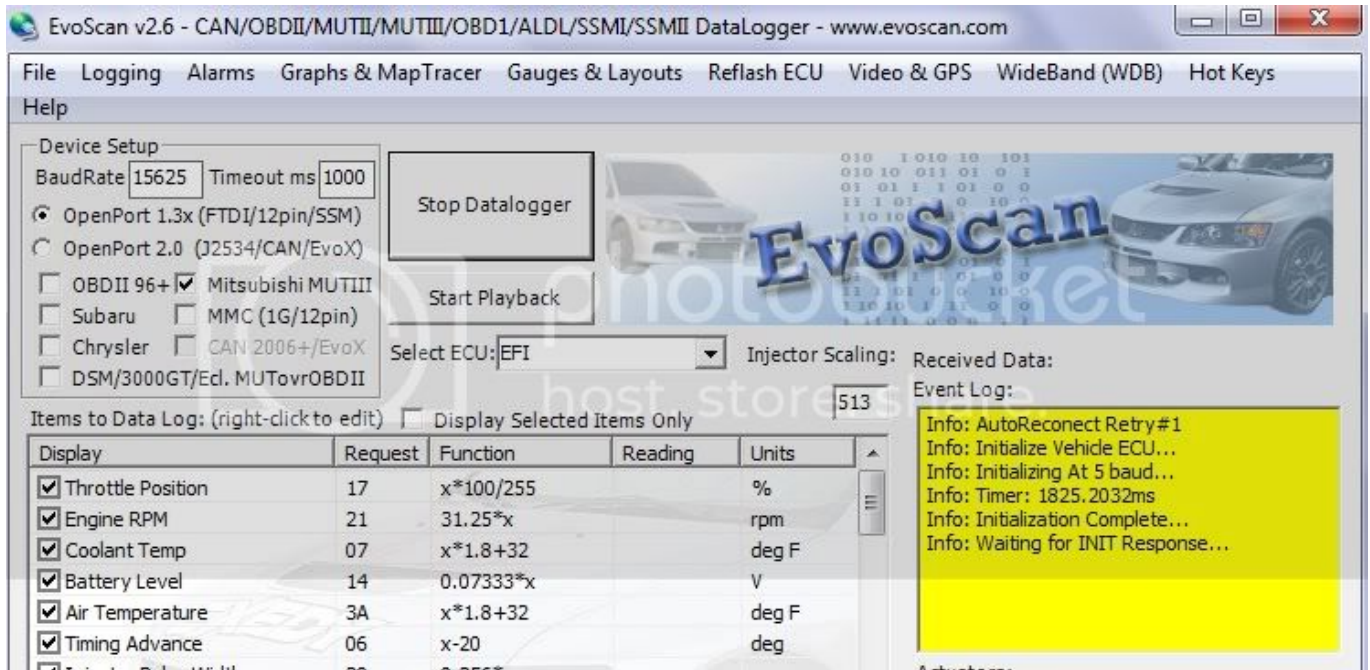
EvoScan v2.6 - CAN/OBDII/MUTII/MUTIII/OBD1/ALDL/SSMI/SSMII DataLogger - www.evoscan.com

File Logging Alarms Graphs & MapTracer Gauges & Layouts Reflash ECU Video & GPS WideBand (WDB) Hot Keys Help

Device Setup
BaudRate 15625 Timeout ms 1000
OpenPort 1.3x (FTDI/12pin/SSM)
OpenPort 2.0 (J2534/CAN/EvoX)
OBDII 96+ Mitsubishi MUTIII
Subaru MMC (1G/12pin)
Chrysler CAN 2006+/EvoX
DSM/3000GT/Ecl. MUTovrOBDII

Stop Datalogger

Start Playback

EvoScan

photobucket
host store share

Select ECU: EFI

Injector Scaling: 513

Received Data:
Event Log:

Info: AutoReconect Retry#1
Info: Initialize Vehicle ECU...
Info: Initializing At 5 baud...
Info: Timer: 1825.2032ms
Info: Initialization Complete...
Info: Waiting for INIT Response...

Items to Data Log: (right-click to edit) Display Selected Items Only

| Display | Request | Function | Reading | Units |
|---|---|---|---|---|
| Throttle Position | 17 | x*100/255 | | % |
| Engine RPM | 21 | 31.25*x | | rpm |
| Coolant Temp | 07 | x*1.8+32 | | deg F |
| Battery Level | 14 | 0.07333*x | | V |
| Air Temperature | 3A | x*1.8+32 | | deg F |
| Timing Advance | 06 | x-20 | | deg |
| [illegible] | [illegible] | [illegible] | | |

Actuators: